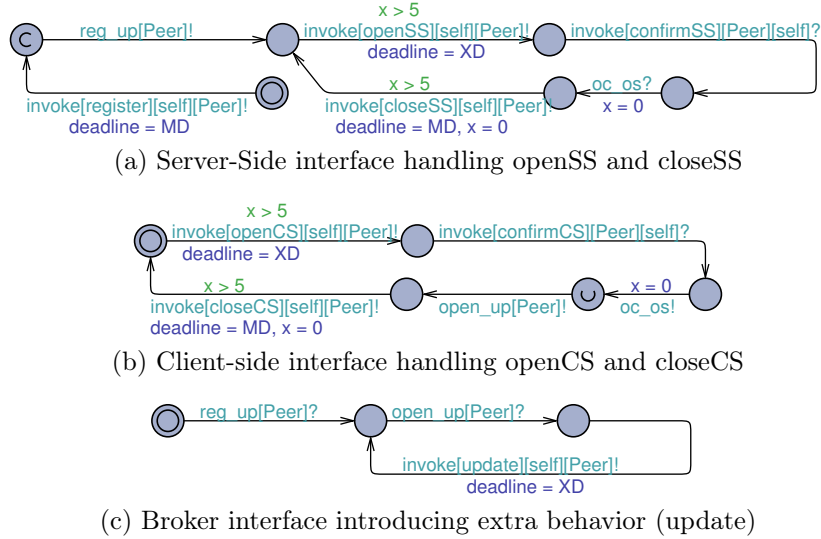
C reg_up[Peer]!
x > 5
invoke[openSS][self][Peer]!
deadline = XD
invoke[confirmSS][Peer][self]?
x > 5
invoke[closeSS][self][Peer]!
deadline = MD, x = 0
oc_os?
x = 0
invoke[register][self][Peer]!
deadline = MD

(a) Server-Side interface handling openSS and closeSS

x > 5
invoke[openCS][self][Peer]!
deadline = XD
invoke[confirmCS][Peer][self]?
x = 0
oc_os!
open_up[Peer]!
x > 5
invoke[closeCS][self][Peer]!
deadline = MD, x = 0

(b) Client-side interface handling openCS and closeCS

reg_up[Peer]?
open_up[Peer]?
invoke[update][self][Peer]!
deadline = XD

(c) Broker interface introducing extra behavior (update)